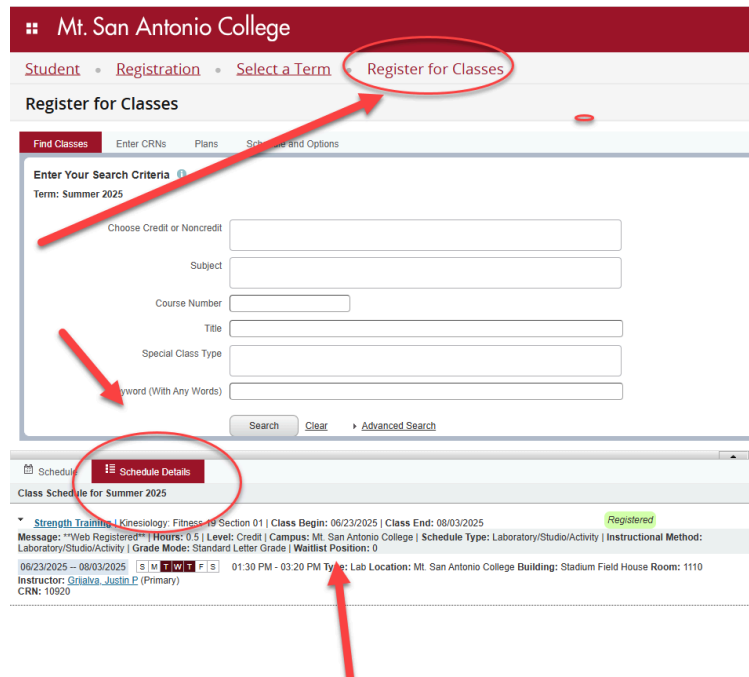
Mt. San Antonio College

Student • Registration • Select a Term • Register for Classes

Register for Classes

Find Classes | Enter CRNs | Plans | Sche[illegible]e and Options

Enter Your Search Criteria
Term: Summer 2025

Choose Credit or Noncredit

Subject

Course Number

Title

Special Class Type

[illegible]yword (With Any Words)

Search | Clear | Advanced Search

Schedule | Schedule Details

Class Sched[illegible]e for Summer 2025

Strength Training | Kinesiology: Fitness 19 Section 01 | Class Begin: 06/23/2025 | Class End: 08/03/2025 Registered

Message: **Web Registered** | Hours: 0.5 | Level: Credit | Campus: Mt. San Antonio College | Schedule Type: Laboratory/Studio/Activity | Instructional Method: Laboratory/Studio/Activity | Grade Mode: Standard Letter Grade | Waitlist Position: 0

06/23/2025 -- 08/03/2025 S M T W T F S 01:30 PM - 03:20 PM Ty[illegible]e: Lab Location: Mt. San Antonio College Building: Stadium Field House Room: 1110

Instructor: Grijalva, Justin P (Primary)
CRN: 10920